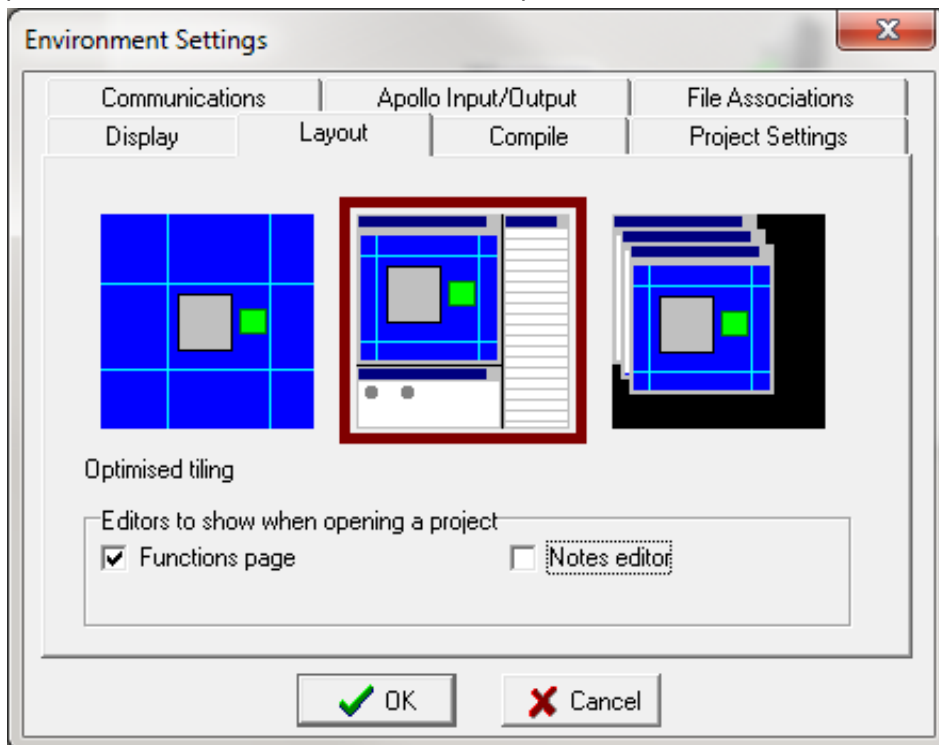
Environment Settings

Communications | Apollo Input/Output | File Associations
Display | Layout | Compile | Project Settings

Optimised tiling

Editors to show when opening a project
☑ Functions page
☐ Notes editor

OK
Cancel